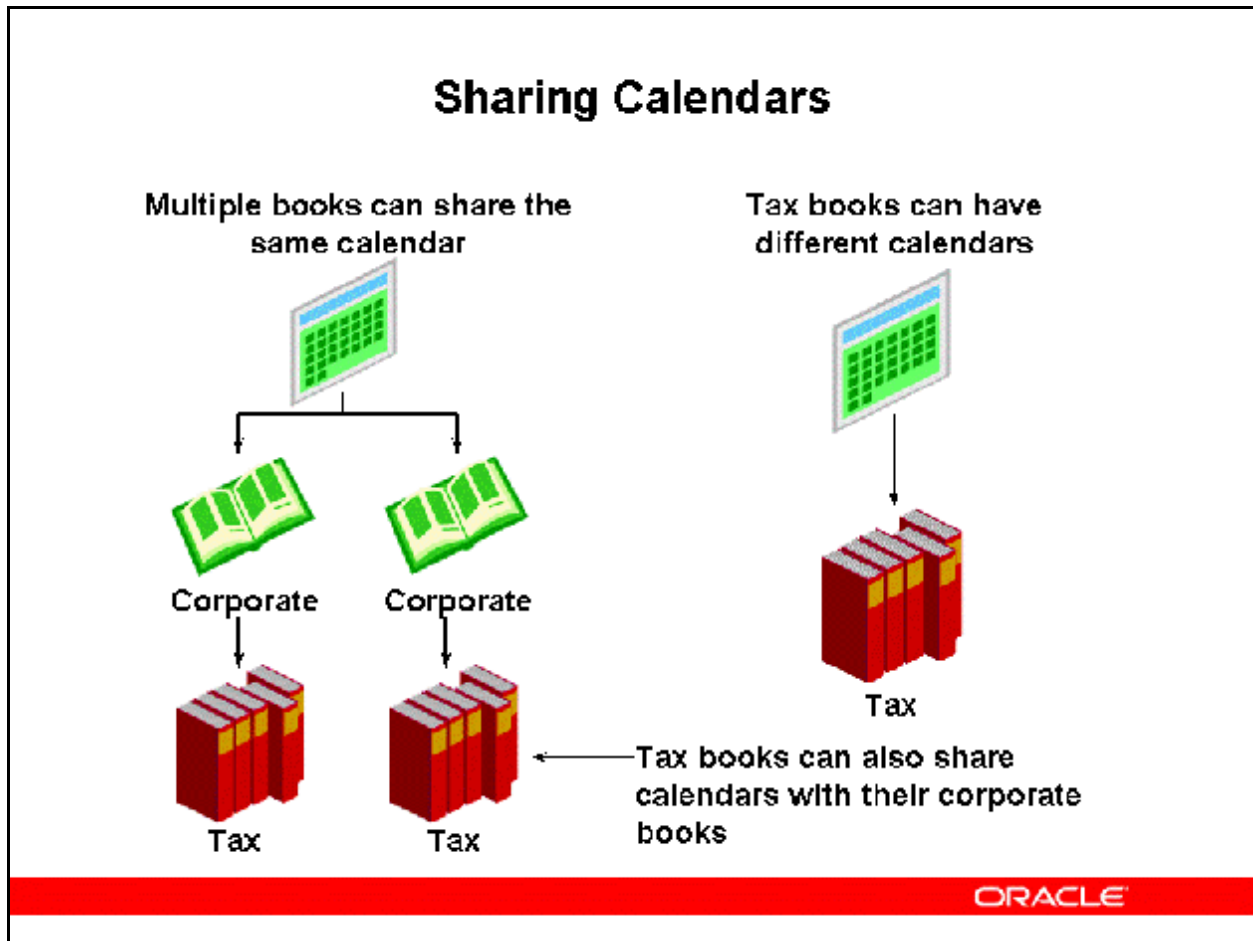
Sharing Calendars

Multiple books can share the same calendar

Tax books can have different calendars

Corporate

Corporate

Tax

Tax

Tax

Tax books can also share calendars with their corporate books

ORACLE